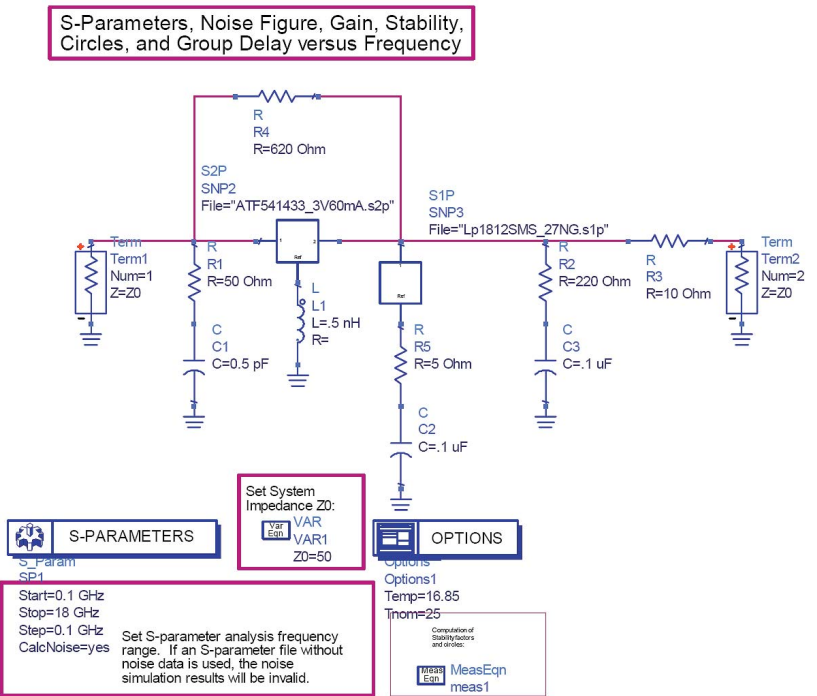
S-Parameters, Noise Figure, Gain, Stability, Circles, and Group Delay versus Frequency

R
R4
R=620 Ohm

S2P
SNP2
File="ATF541433_3V60mA.s2p"

1 2
Ref

S1P
SNP3
File="Lp1812SMS_27NG.s1p"

Ref

Term
Term1
Num=1
Z=Z0

R
R1
R=50 Ohm

C
C1
C=0.5 pF

L
L1
L=.5 nH
R=

R
R5
R=5 Ohm

C
C2
C=.1 uF

R
R2
R=220 Ohm

C
C3
C=.1 uF

R
R3
R=10 Ohm

Term
Term2
Num=2
Z=Z0

Set System Impedance Z0:
Var Eqn
VAR
VAR1
Z0=50

S-PARAMETERS
S_Param
SP1
Start=0.1 GHz
Stop=18 GHz
Step=0.1 GHz
CalcNoise=yes

Set S-parameter analysis frequency range. If an S-parameter file without noise data is used, the noise simulation results will be invalid.

OPTIONS
Options
Options1
Temp=16.85
Tnom=25

Computation of Stability factors and circles:
Meas Eqn
MeasEqn
meas1